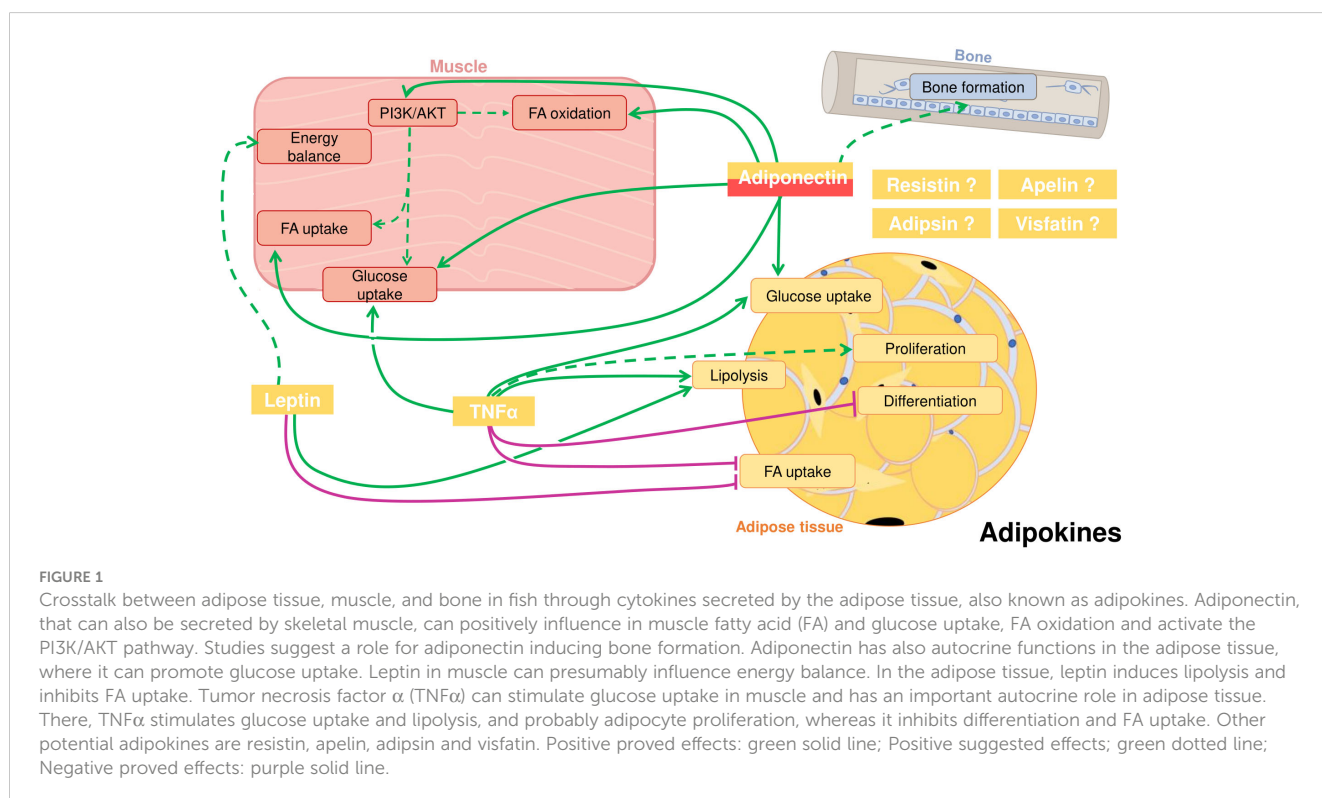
Muscle

PI3K/AKT

FA oxidation

Energy balance

FA uptake

Glucose uptake

Bone

Bone formation

Adiponectin

Resistin ?

Apelin ?

Adipsin ?

Visfatin ?

Glucose uptake

Proliferation

Lipolysis

Differentiation

Leptin

TNFα

FA uptake

Adipose tissue

Adipokines

FIGURE 1
Crosstalk between adipose tissue, muscle, and bone in fish through cytokines secreted by the adipose tissue, also known as adipokines. Adiponectin, that can also be secreted by skeletal muscle, can positively influence in muscle fatty acid (FA) and glucose uptake, FA oxidation and activate the PI3K/AKT pathway. Studies suggest a role for adiponectin inducing bone formation. Adiponectin has also autocrine functions in the adipose tissue, where it can promote glucose uptake. Leptin in muscle can presumably influence energy balance. In the adipose tissue, leptin induces lipolysis and inhibits FA uptake. Tumor necrosis factor α (TNFα) can stimulate glucose uptake in muscle and has an important autocrine role in adipose tissue. There, TNFα stimulates glucose uptake and lipolysis, and probably adipocyte proliferation, whereas it inhibits differentiation and FA uptake. Other potential adipokines are resistin, apelin, adipsin and visfatin. Positive proved effects: green solid line; Positive suggested effects; green dotted line; Negative proved effects: purple solid line.